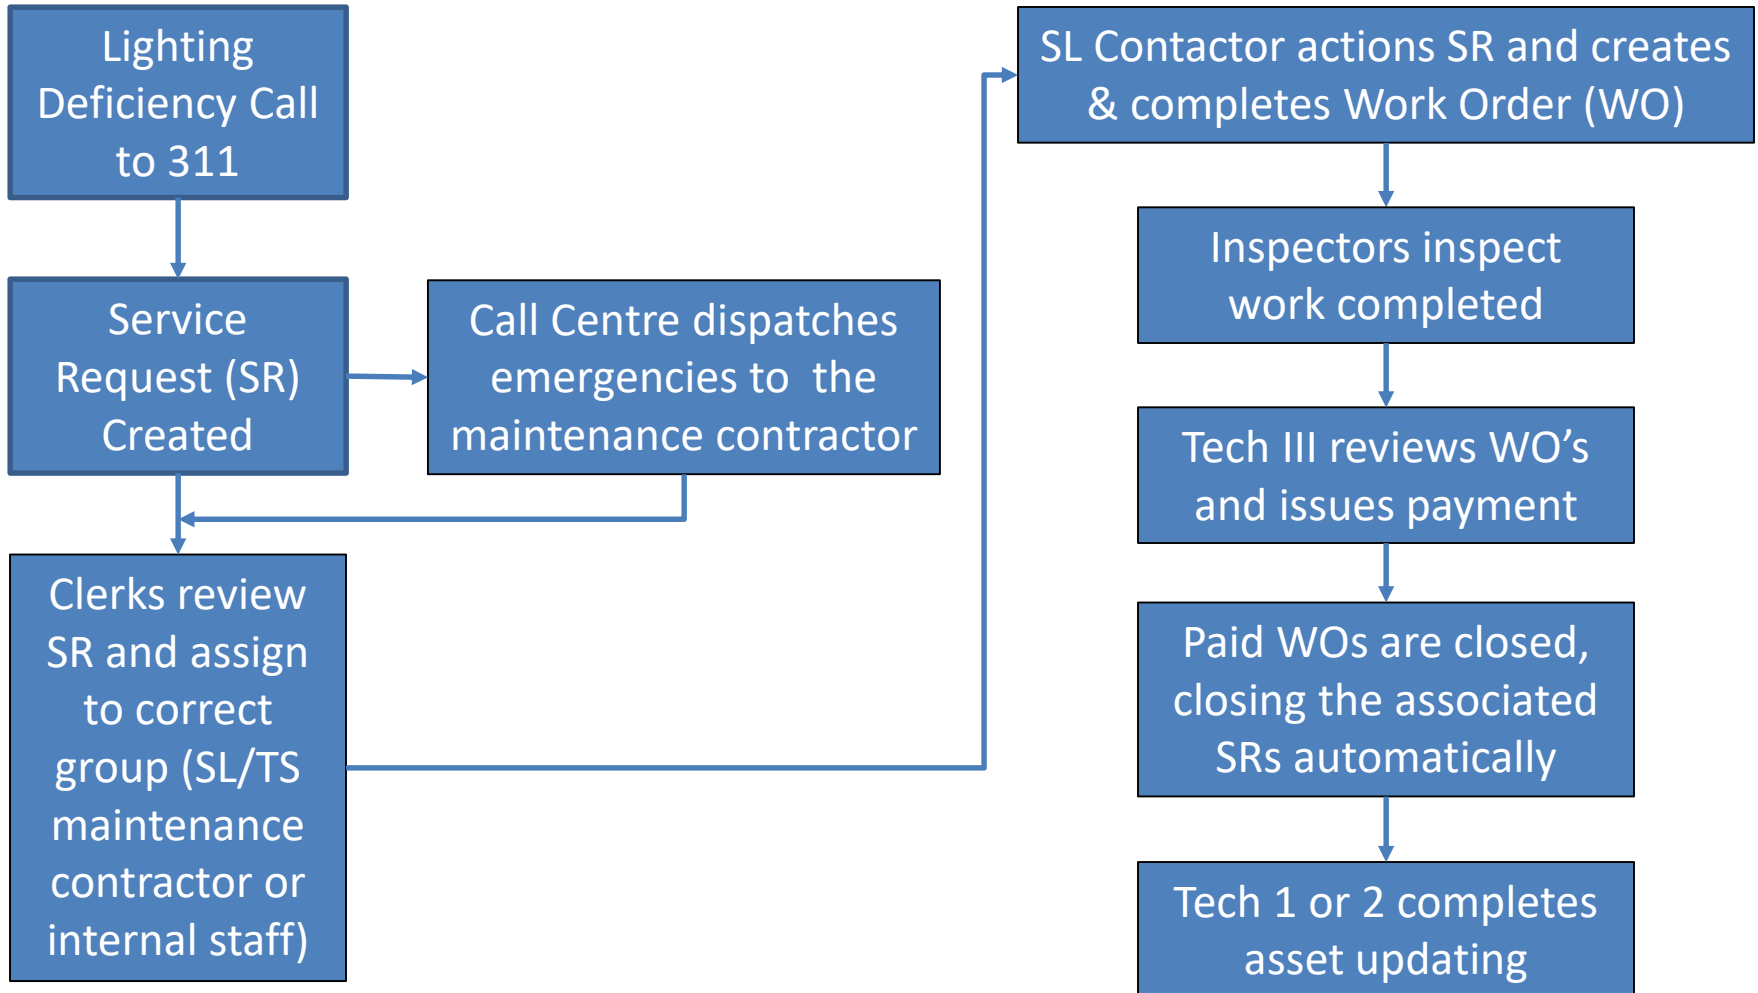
Lighting Deficiency Call to 311

Service Request (SR) Created

Call Centre dispatches emergencies to the maintenance contractor

Clerks review SR and assign to correct group (SL/TS maintenance contractor or internal staff)

SL Contactor actions SR and creates & completes Work Order (WO)

Inspectors inspect work completed

Tech III reviews WO's and issues payment

Paid WOs are closed, closing the associated SRs automatically

Tech 1 or 2 completes asset updating